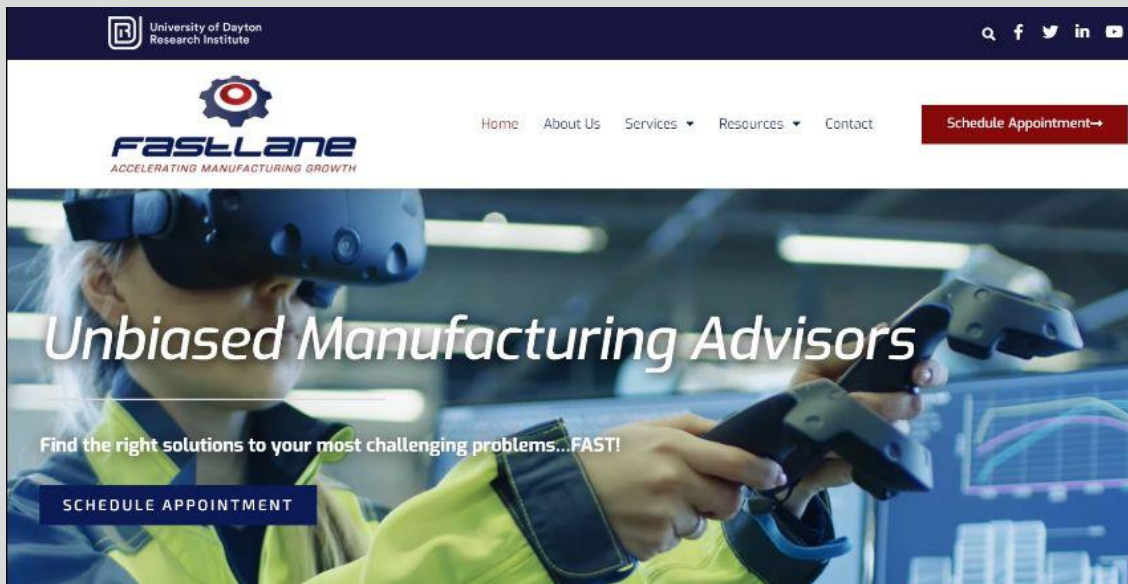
University of Dayton Research Institute

FASTLANE
ACCELERATING MANUFACTURING GROWTH

Home About Us Services Resources Contact

Schedule Appointment→

Unbiased Manufacturing Advisors

Find the right solutions to your most challenging problems...FAST!

SCHEDULE APPOINTMENT